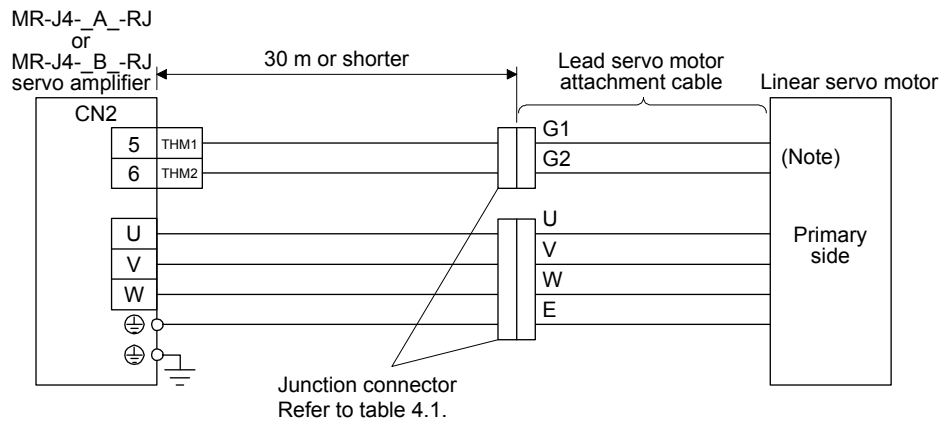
MR-J4-_A_-RJ
or
MR-J4-_B_-RJ
servo amplifier

30 m or shorter

Lead servo motor attachment cable

Linear servo motor

CN2

5 THM1
6 THM2

G1
G2

(Note)

U
V
W

U
V
W
E

Primary side

Junction connector
Refer to table 4.1.